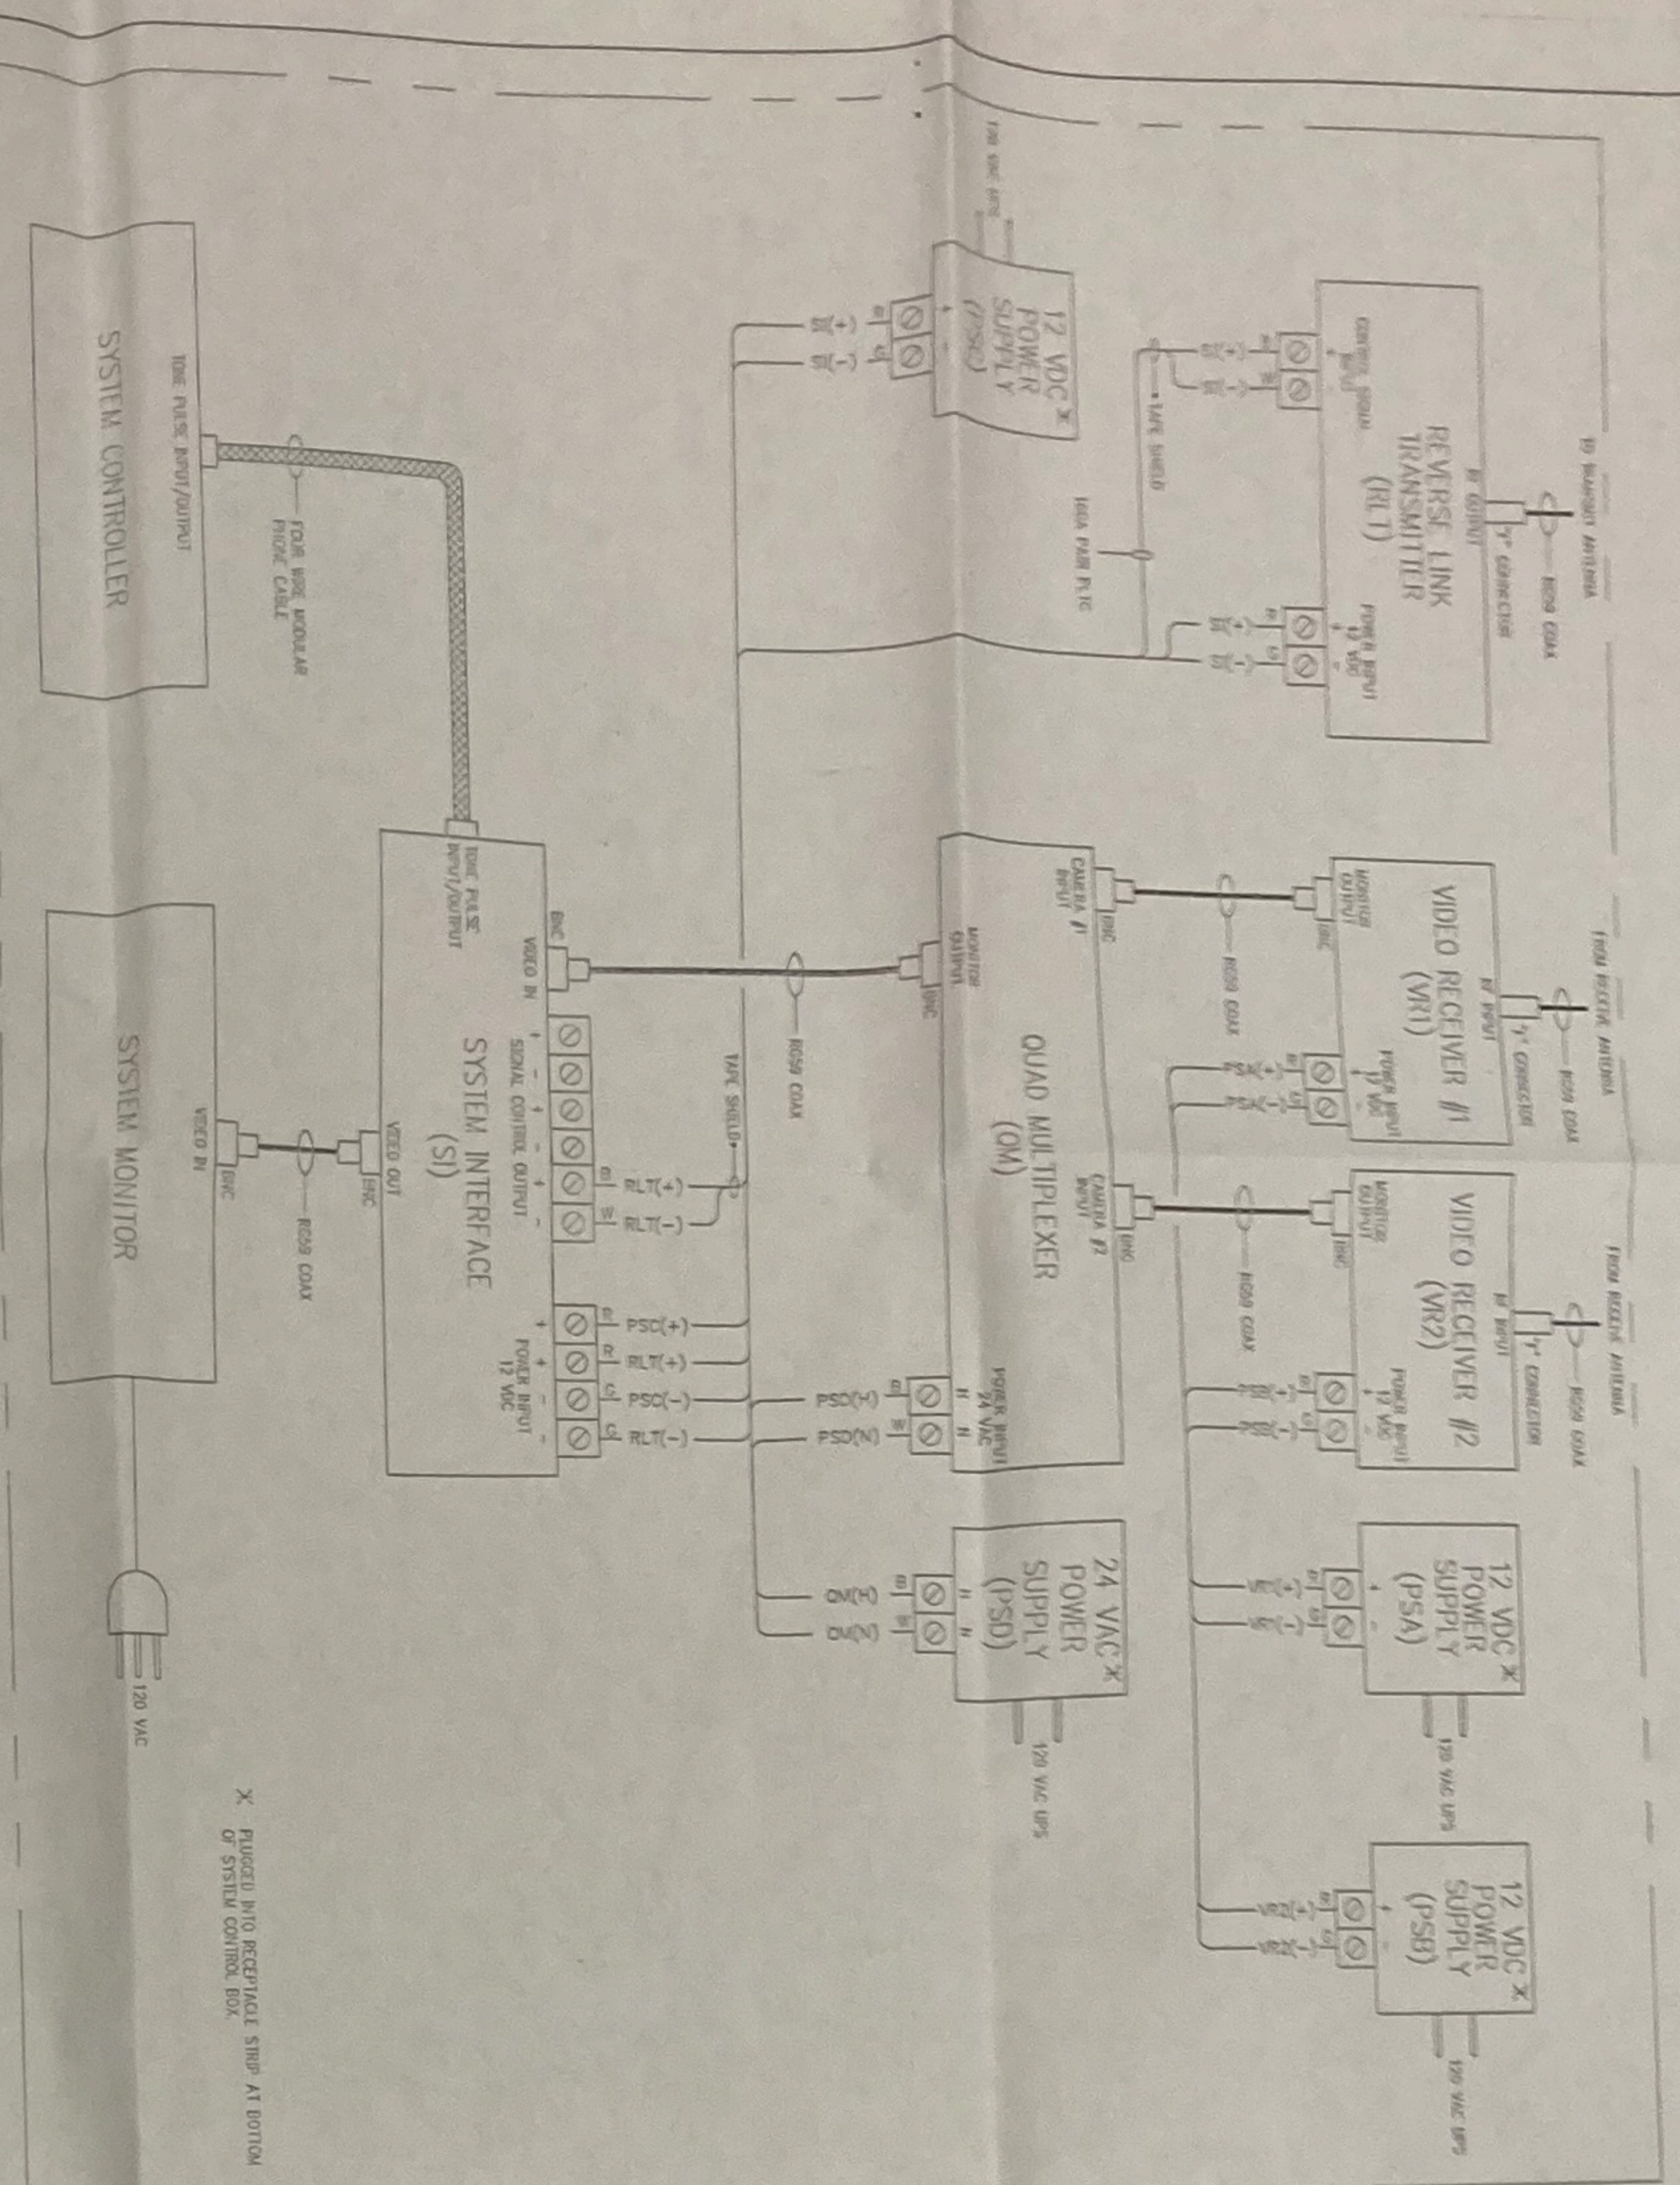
TO TRANSMIT ANTENNA
RG58 COAX
"F" CONNECTOR
RF OUTPUT
REVERSE LINK TRANSMITTER (RLT)
CONTROL SIGNAL INPUT
POWER INPUT 12 VDC
SI(+)
SI(-)
TAPE SHIELD
18GA PAIR PLTC
12 VDC ✕ POWER SUPPLY (PSC)
120 VAC UPS
SYSTEM CONTROLLER
TONE PULSE INPUT/OUTPUT
FOUR WIRE MODULAR PHONE CABLE
FROM RECEIVE ANTENNA
RG58 COAX
"F" CONNECTOR
RF INPUT
VIDEO RECEIVER #1 (VR1)
MONITOR OUTPUT
BNC
POWER INPUT 12 VDC
PSA(+)
PSA(-)
RG58 COAX
CAMERA #1 INPUT
BNC
QUAD MULTIPLEXER (QM)
MONITOR OUTPUT
BNC
CAMERA #2 INPUT
BNC
POWER INPUT 24 VAC
PSD(H)
PSD(N)
RG58 COAX
TAPE SHIELD
BNC
VIDEO IN
SIGNAL CONTROL OUTPUT
SYSTEM INTERFACE (SI)
TONE PULSE INPUT/OUTPUT
VIDEO OUT
BNC
RLT(+)
RLT(-)
PSC(+)
RLT(+)
PSC(-)
RLT(-)
POWER INPUT 12 VDC
RG58 COAX
VIDEO IN
BNC
SYSTEM MONITOR
FROM RECEIVE ANTENNA
RG58 COAX
"F" CONNECTOR
RF INPUT
VIDEO RECEIVER #2 (VR2)
MONITOR OUTPUT
BNC
POWER INPUT 12 VDC
PSB(+)
PSB(-)
RG58 COAX
12 VDC ✕ POWER SUPPLY (PSA)
VR1(+)
VR1(-)
120 VAC UPS
24 VAC ✕ POWER SUPPLY (PSD)
QM(H)
QM(N)
120 VAC UPS
12 VDC ✕ POWER SUPPLY (PSB)
VR2(+)
VR2(-)
120 VAC UPS
120 VAC
✕ PLUGGED INTO RECEPTACLE STRIP AT BOTTOM OF SYSTEM CONTROL BOX.